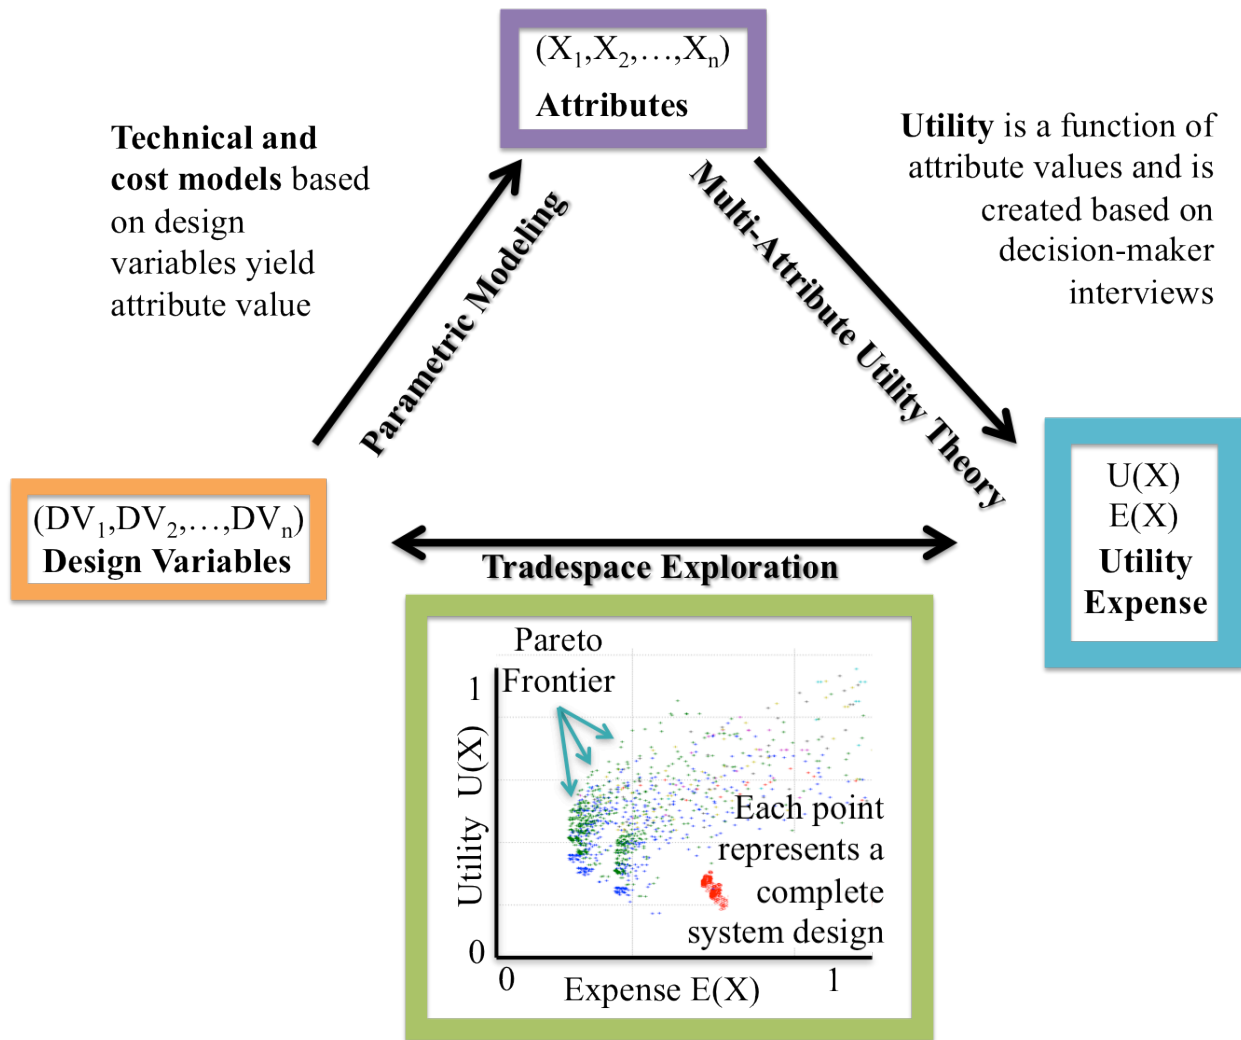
$(X_1,X_2,\ldots,X_n)$
Attributes

Technical and cost models based on design variables yield attribute value

Utility is a function of attribute values and is created based on decision-maker interviews

Parametric Modeling

Multi-Attribute Utility Theory

$(DV_1,DV_2,\ldots,DV_n)$
Design Variables

U(X)
E(X)
Utility
Expense

Tradespace Exploration

Pareto Frontier

1

Utility U(X)

0

0

Expense E(X)

1

Each point represents a complete system design